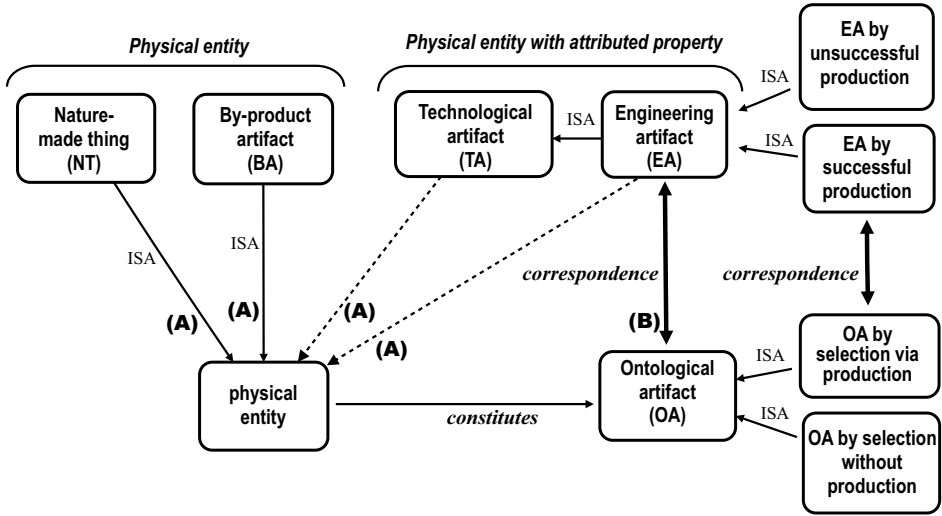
Physical entity

Physical entity with attributed property

EA by unsuccessful production

ISA

Nature-made thing (NT)

By-product artifact (BA)

Technological artifact (TA)

ISA

Engineering artifact (EA)

ISA

EA by successful production

ISA

ISA

correspondence

correspondence

(A)

(A)

(A)

(A)

(B)

OA by selection via production

ISA

physical entity

Ontological artifact (OA)

constitutes

ISA

OA by selection without production